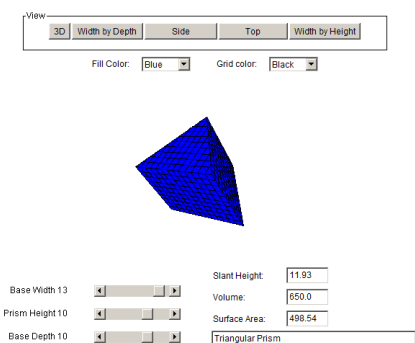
View

3D | Width by Depth | Side | Top | Width by Height

Fill Color: Blue

Grid color: Black

Base Width 13

Prism Height 10

Base Depth 10

Slant Height: 11.93

Volume: 650.0

Surface Area: 498.54

Triangular Prism